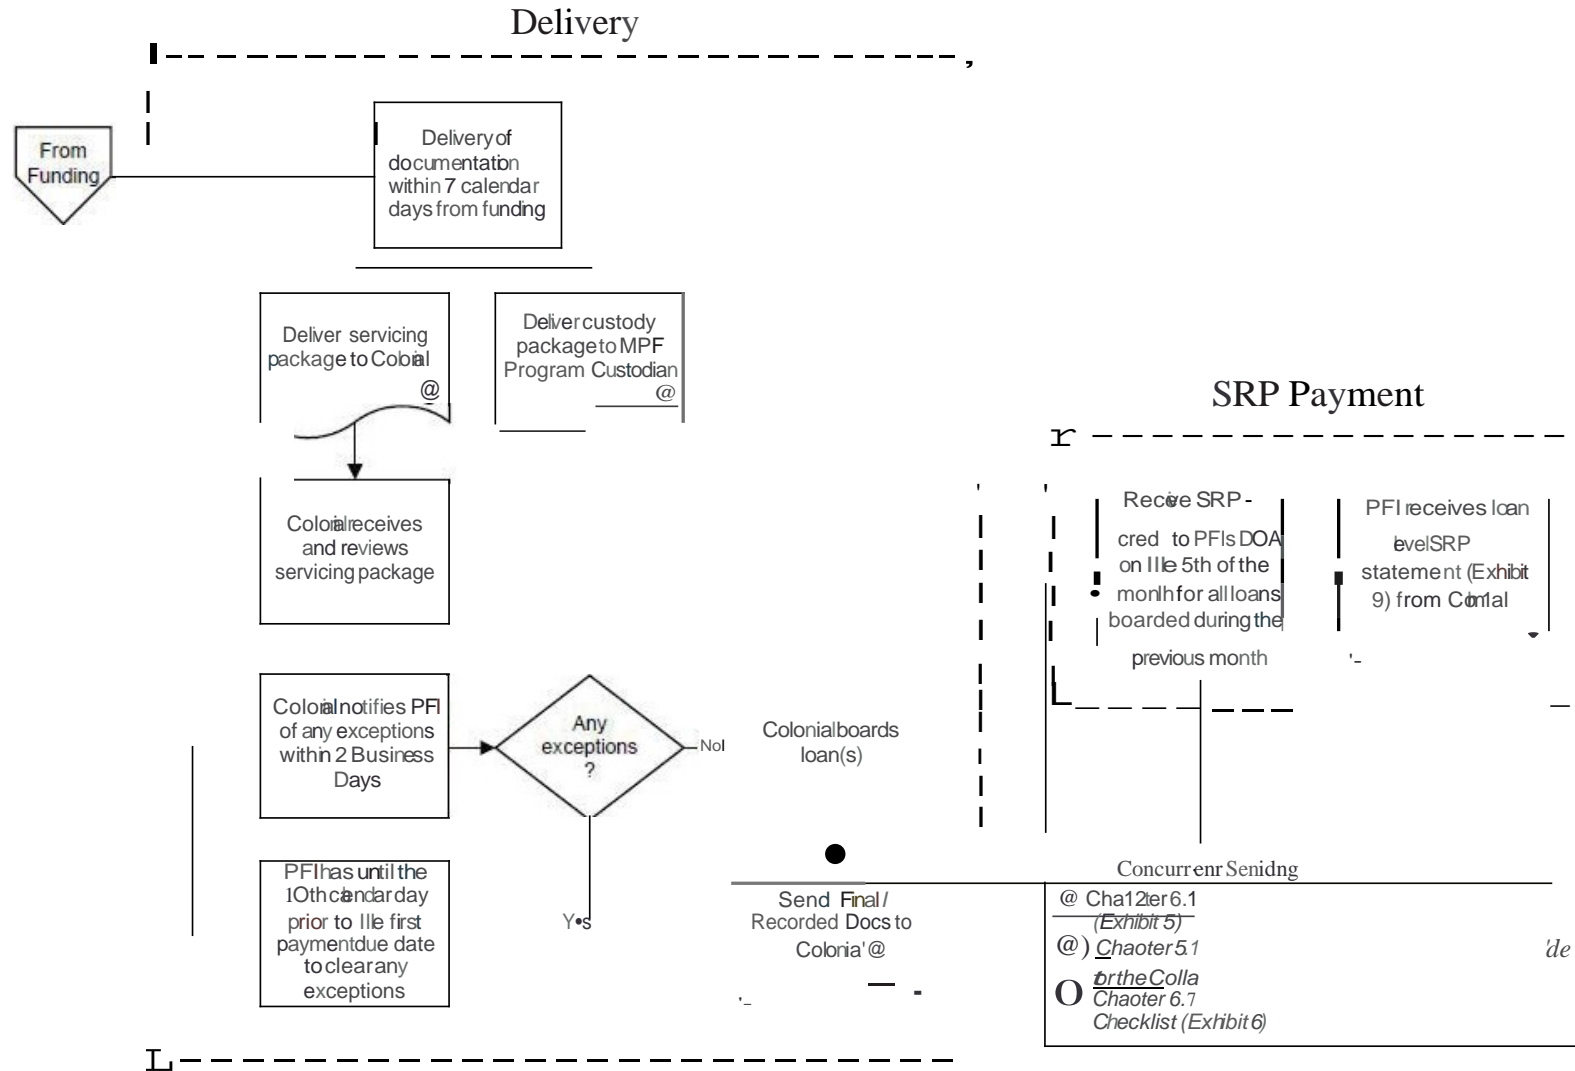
Delivery

From Funding

Delivery of documentation within 7 calendar days from funding

Deliver servicing package to Colonial
@

Deliver custody package to MPF Program Custodian
@

Colonial receives and reviews servicing package

Colonial notifies PFI of any exceptions within 2 Business Days

Any exceptions ?

No

Colonial boards loan(s)

Yes

PFI has until the 10th calendar day prior to the first payment due date to clear any exceptions

Send Final / Recorded Docs to Colonia'@

SRP Payment

Receive SRP - cred to PFIs DOA on the 5th of the month for all loans boarded during the previous month

PFI receives loan level SRP statement (Exhibit 9) from Colonial

Concurrenr Senidng

@ Cha12ter 6.1 (Exhibit 5)

@) Chaoter 5.1

'de

O brthe Colla Chaoter 6.7 Checklist (Exhibit 6)